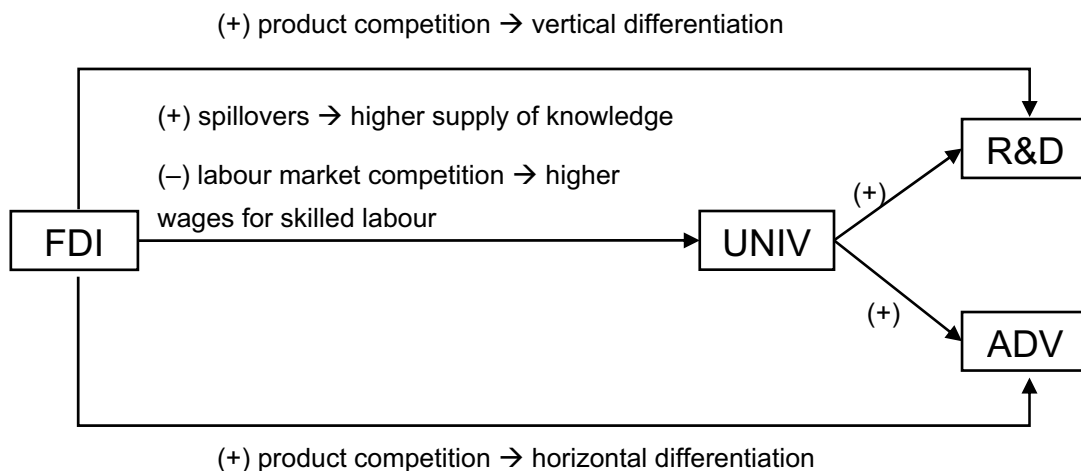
(+) product competition → vertical differentiation

(+) spillovers → higher supply of knowledge

(–) labour market competition → higher wages for skilled labour

FDI

UNIV

(+)

R&D

(+)

ADV

(+) product competition → horizontal differentiation